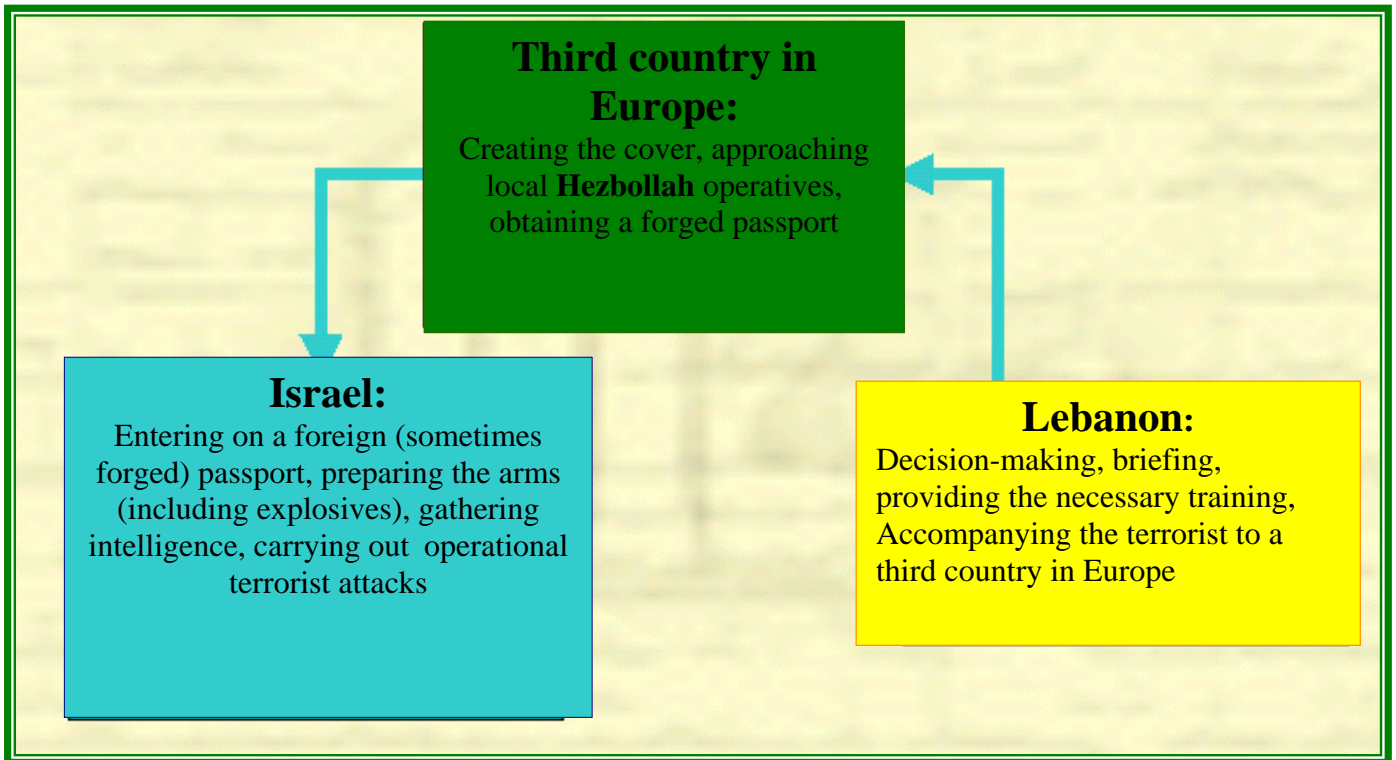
Third country in Europe:
Creating the cover, approaching local Hezbollah operatives, obtaining a forged passport

Israel:
Entering on a foreign (sometimes forged) passport, preparing the arms (including explosives), gathering intelligence, carrying out operational terrorist attacks

Lebanon:
Decision-making, briefing, providing the necessary training, Accompanying the terrorist to a third country in Europe